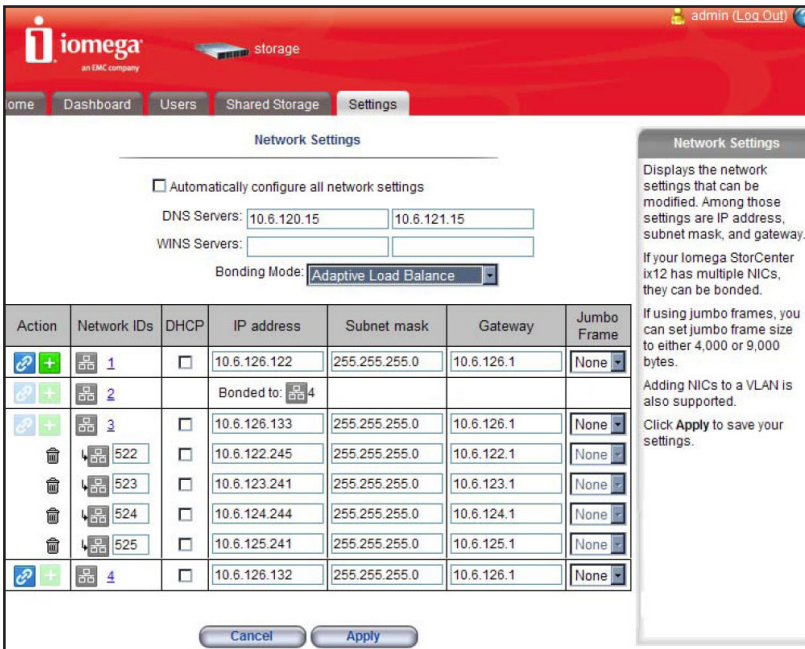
admin (Log Out)

iomega
an EMC company

storage

ome | Dashboard | Users | Shared Storage | Settings

Network Settings

Automatically configure all network settings

DNS Servers: 10.6.120.15 | 10.6.121.15

WINS Servers:

Bonding Mode: Adaptive Load Balance

| Action | Network IDs | DHCP | IP address | Subnet mask | Gateway | Jumbo Frame |
|---|---|---|---|---|---|---|
| | 1 | | 10.6.126.122 | 255.255.255.0 | 10.6.126.1 | None |
| | 2 | Bonded to: 4 | | | | |
| | 3 | | 10.6.126.133 | 255.255.255.0 | 10.6.126.1 | None |
| | 522 | | 10.6.122.245 | 255.255.255.0 | 10.6.122.1 | None |
| | 523 | | 10.6.123.241 | 255.255.255.0 | 10.6.123.1 | None |
| | 524 | | 10.6.124.244 | 255.255.255.0 | 10.6.124.1 | None |
| | 525 | | 10.6.125.241 | 255.255.255.0 | 10.6.125.1 | None |
| | 4 | | 10.6.126.132 | 255.255.255.0 | 10.6.126.1 | None |

Cancel | Apply

Network Settings

Displays the network settings that can be modified. Among those settings are IP address, subnet mask, and gateway.

If your Iomega StorCenter ix12 has multiple NICs, they can be bonded.

If using jumbo frames, you can set jumbo frame size to either 4,000 or 9,000 bytes.

Adding NICs to a VLAN is also supported.

Click Apply to save your settings.